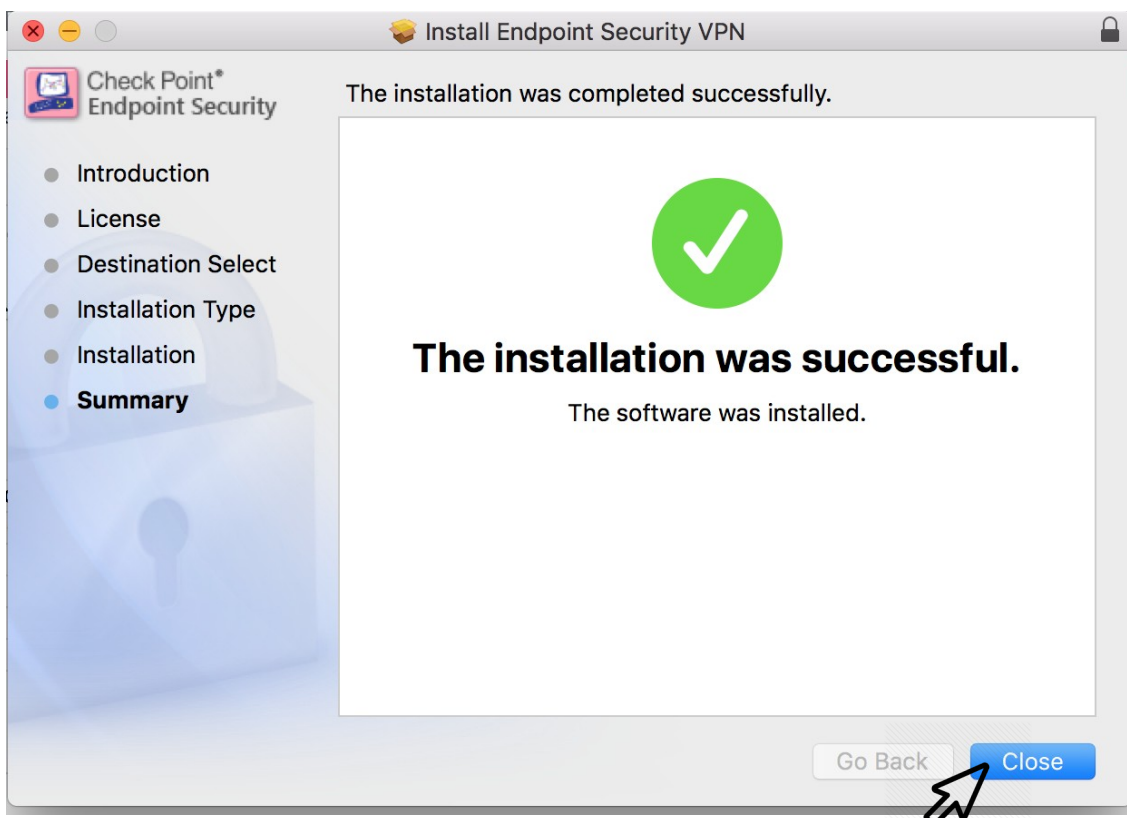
Install Endpoint Security VPN

Check Point®
Endpoint Security

The installation was completed successfully.

Introduction
License
Destination Select
Installation Type
Installation
Summary

The installation was successful.

The software was installed.

Go Back
Close